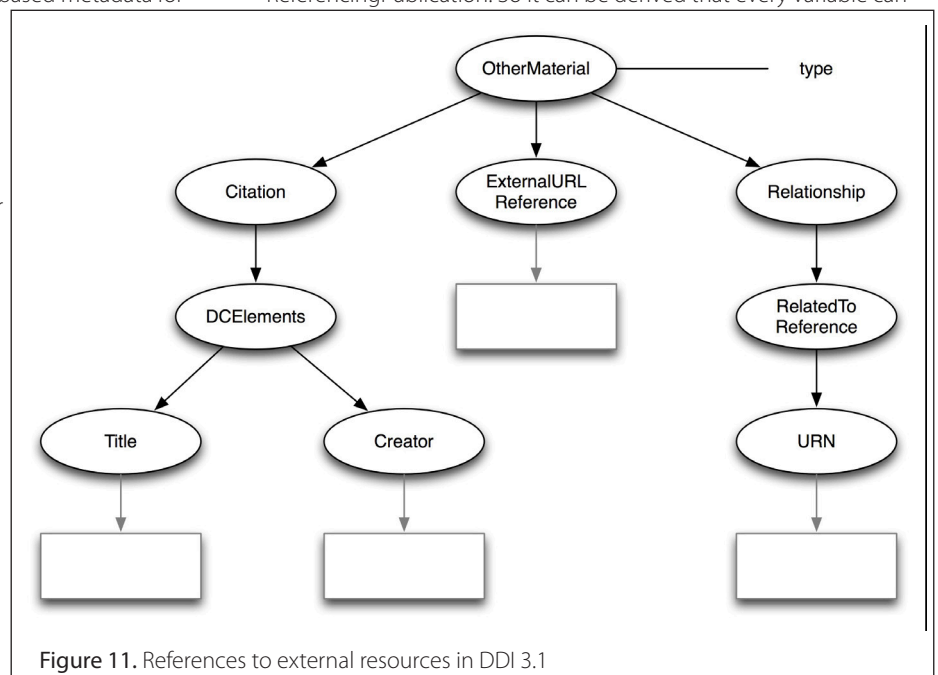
based metadata for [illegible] referencing. Publication. So it can be derived that every variable can

OtherMaterial

type

Citation

ExternalURL Reference

Relationship

DCElements

RelatedTo Reference

Title

Creator

URN

Figure 11. References to external resources in DDI 3.1